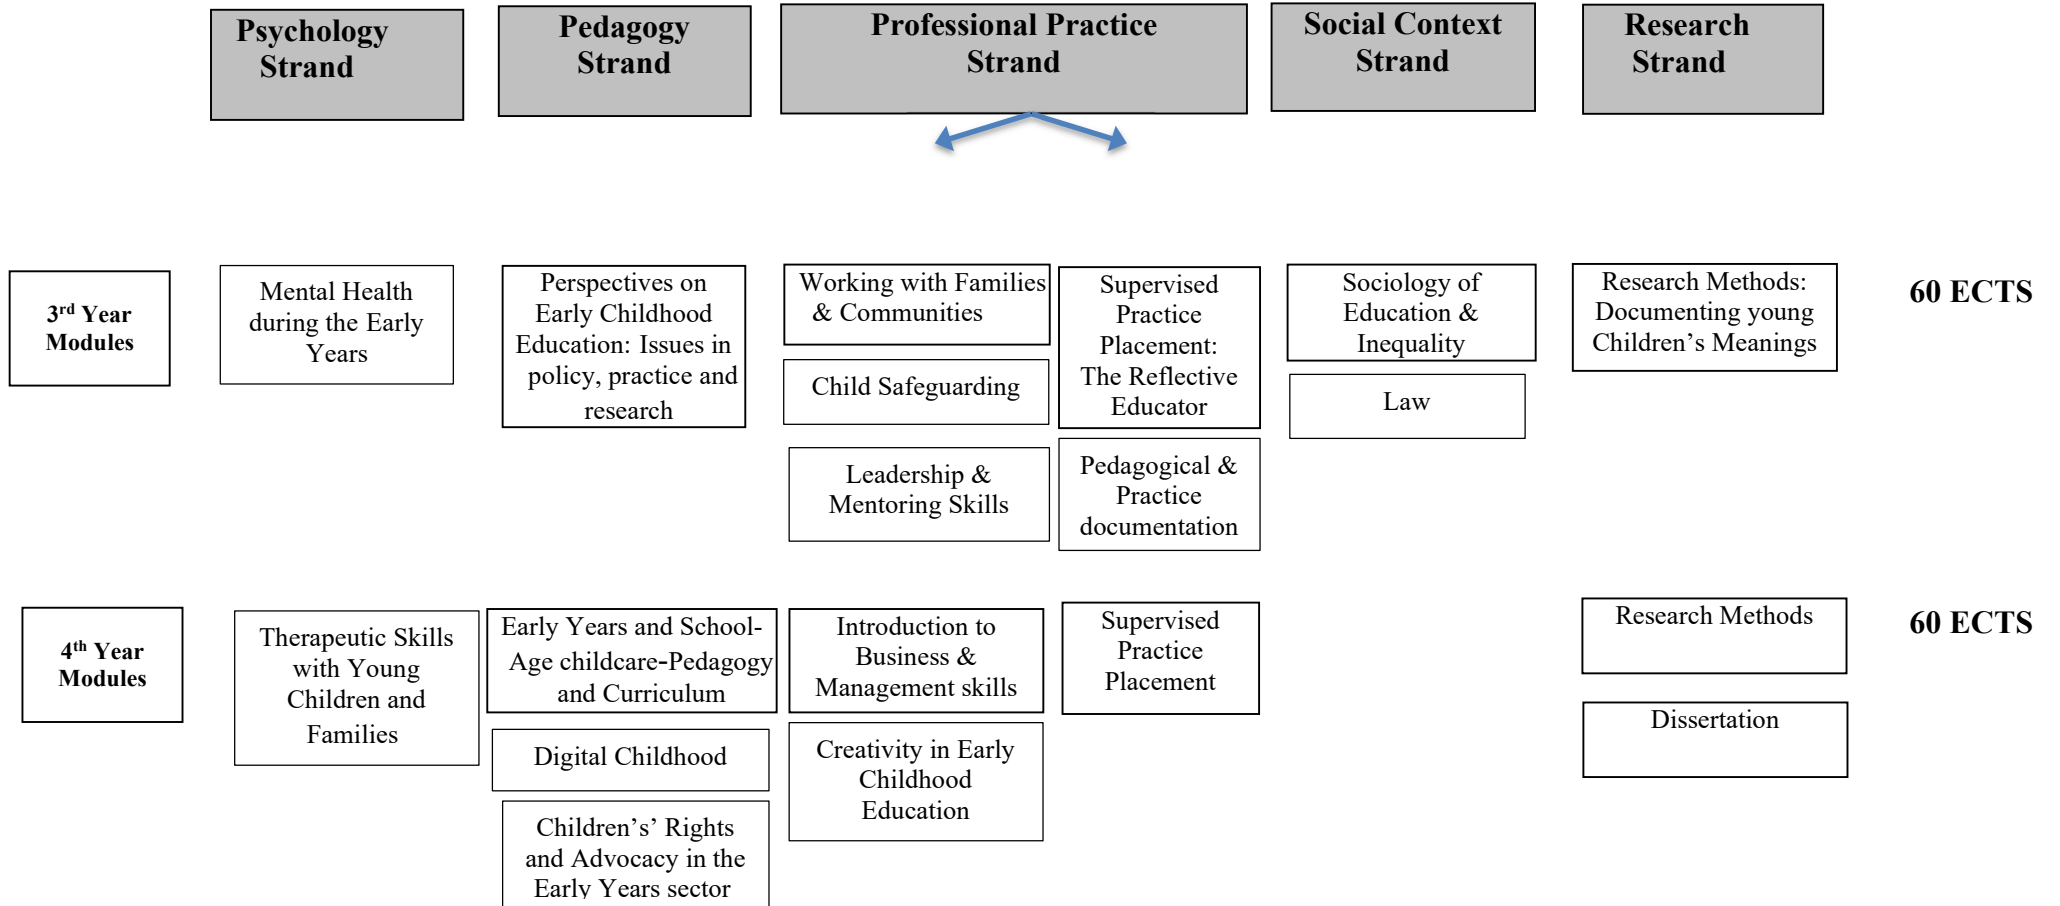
Psychology Strand

Pedagogy Strand

Professional Practice Strand

Social Context Strand

Research Strand

3rd Year Modules

Mental Health during the Early Years

Perspectives on Early Childhood Education: Issues in policy, practice and research

Working with Families & Communities

Child Safeguarding

Leadership & Mentoring Skills

Supervised Practice Placement: The Reflective Educator

Pedagogical & Practice documentation

Sociology of Education & Inequality

Law

Research Methods: Documenting young Children's Meanings

60 ECTS

4th Year Modules

Therapeutic Skills with Young Children and Families

Early Years and School-Age childcare-Pedagogy and Curriculum

Digital Childhood

Children's' Rights and Advocacy in the Early Years sector

Introduction to Business & Management skills

Creativity in Early Childhood Education

Supervised Practice Placement

Research Methods

Dissertation

60 ECTS